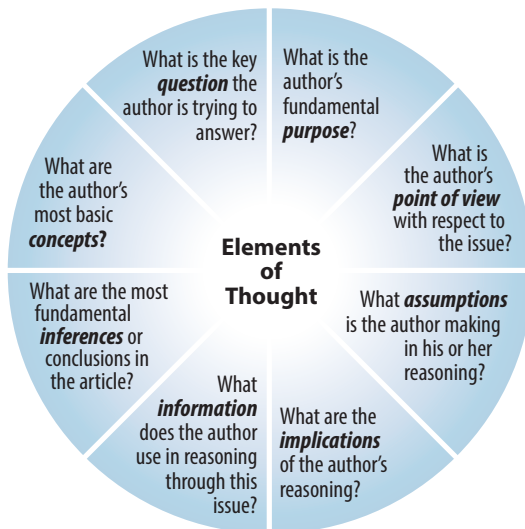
Elements of Thought

What is the author's fundamental ***purpose***?

What is the author's ***point of view*** with respect to the issue?

What ***assumptions*** is the author making in his or her reasoning?

What are the ***implications*** of the author's reasoning?

What ***information*** does the author use in reasoning through this issue?

What are the most fundamental ***inferences*** or conclusions in the article?

What are the author's most basic ***concepts?***

What is the key ***question*** the author is trying to answer?